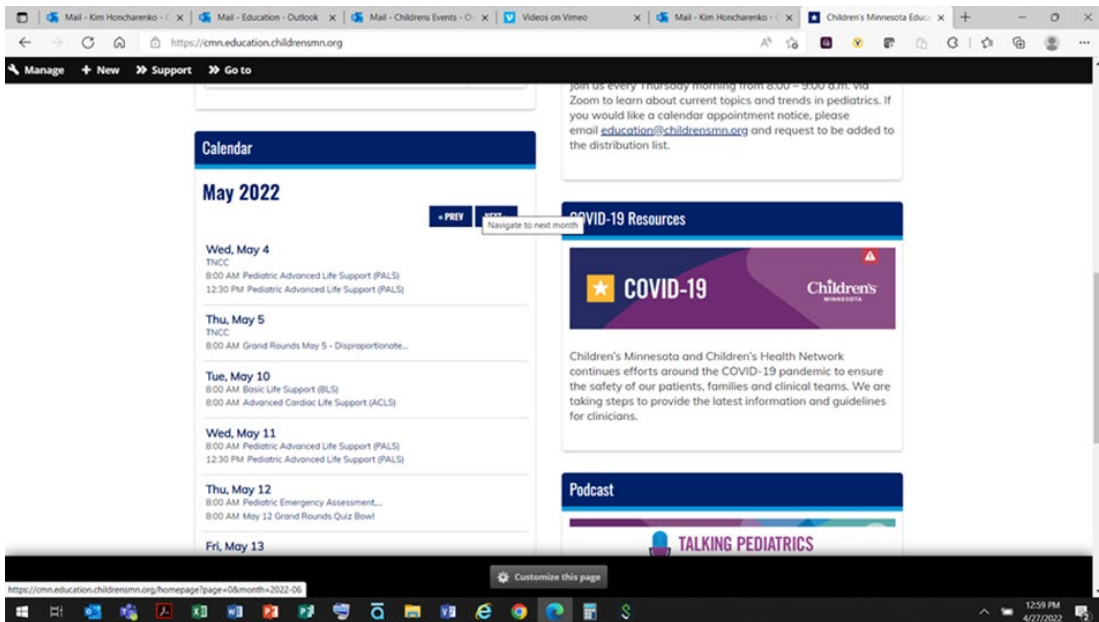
Mail - Kim Honcharenko - | Mail - Education - Outlook | Mail - Childrens Events - | Videos on Vimeo | Mail - Kim Honcharenko - | Children's Minnesota Educ

https://cmn.education.childrensmn.org

Manage + New » Support » Go to

Join us every Thursday morning from 8:00 – 9:00 a.m. via Zoom to learn about current topics and trends in pediatrics. If you would like a calendar appointment notice, please email education@childrensmn.org and request to be added to the distribution list.

Calendar

May 2022

« PREV NEXT

Navigate to next month

Wed, May 4
TNCC
8:00 AM Pediatric Advanced Life Support (PALS)
12:30 PM Pediatric Advanced Life Support (PALS)

Thu, May 5
TNCC
8:00 AM Grand Rounds May 5 - Disproportionate...

Tue, May 10
8:00 AM Basic Life Support (BLS)
8:00 AM Advanced Cardiac Life Support (ACLS)

Wed, May 11
8:00 AM Pediatric Advanced Life Support (PALS)
12:30 PM Pediatric Advanced Life Support (PALS)

Thu, May 12
8:00 AM Pediatric Emergency Assessment,...
8:00 AM May 12 Grand Rounds Quiz Bowl

Fri, May 13

COVID-19 Resources

COVID-19

Children's MINNESOTA

Children's Minnesota and Children's Health Network continues efforts around the COVID-19 pandemic to ensure the safety of our patients, families and clinical teams. We are taking steps to provide the latest information and guidelines for clinicians.

Podcast

TALKING PEDIATRICS

Customize this page

https://cmn.education.childrensmn.org/homepage?page=0&month=2022-06

12:59 PM
4/27/2022